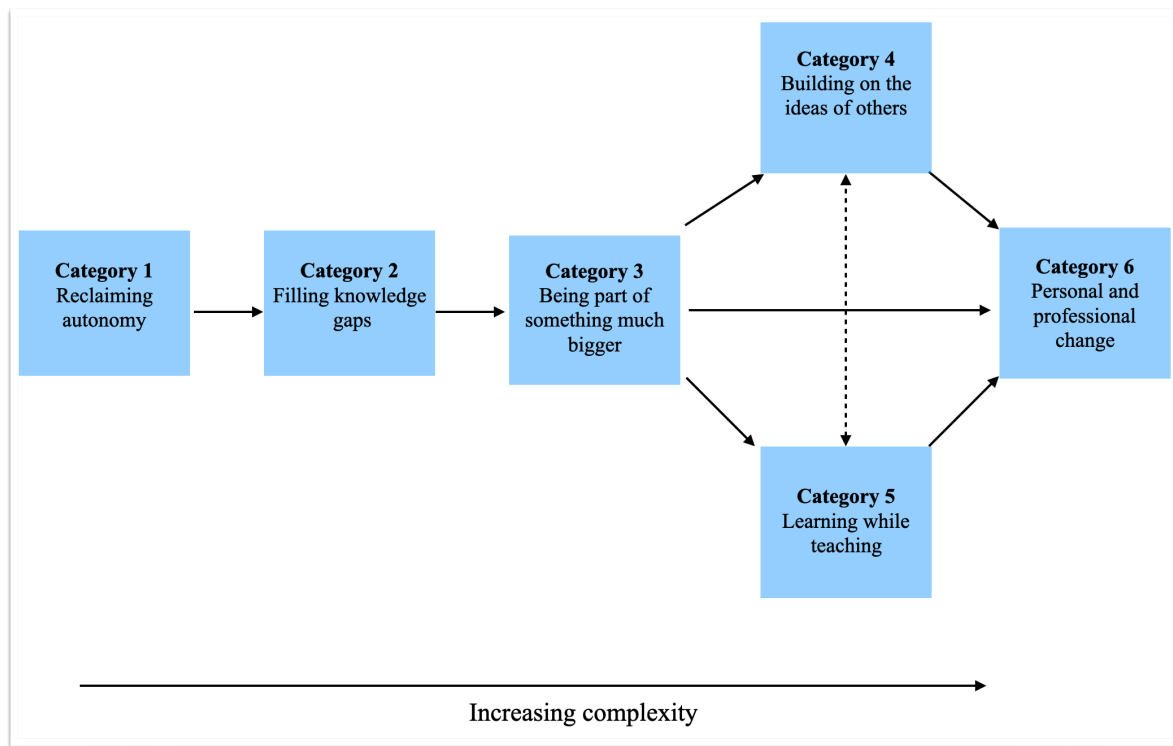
Category 4
Building on the ideas of others

Category 1
Reclaiming autonomy

Category 2
Filling knowledge gaps

Category 3
Being part of something much bigger

Category 6
Personal and professional change

Category 5
Learning while teaching

Increasing complexity